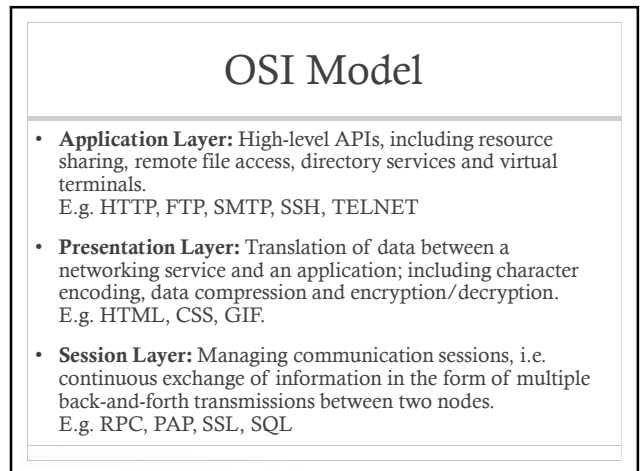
OSI Model

• **Application Layer:** High-level APIs, including resource sharing, remote file access, directory services and virtual terminals.
E.g. HTTP, FTP, SMTP, SSH, TELNET

• **Presentation Layer:** Translation of data between a networking service and an application; including character encoding, data compression and encryption/decryption.
E.g. HTML, CSS, GIF.

• **Session Layer:** Managing communication sessions, i.e. continuous exchange of information in the form of multiple back-and-forth transmissions between two nodes.
E.g. RPC, PAP, SSL, SQL